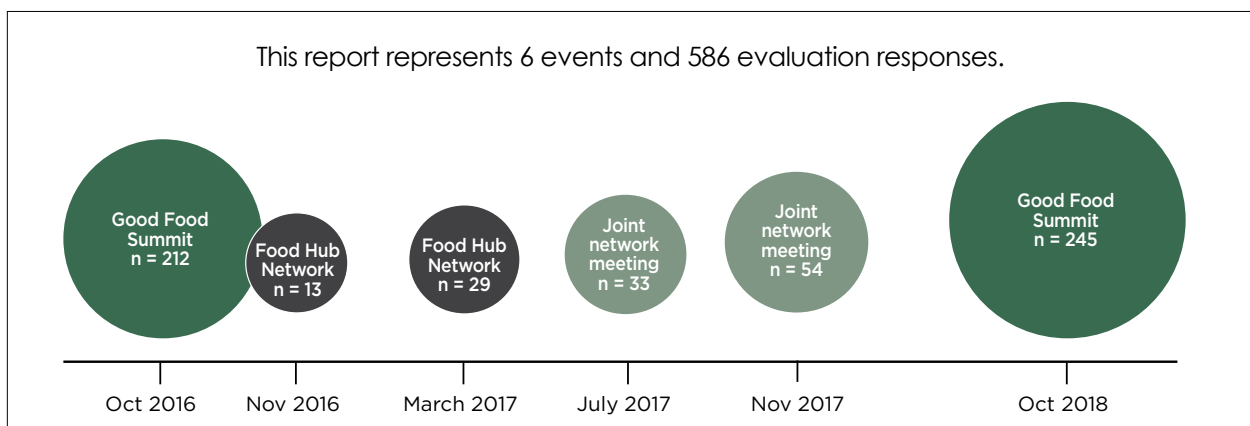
This report represents 6 events and 586 evaluation responses.

Good Food Summit
n = 212

Food Hub Network
n = 13

Food Hub Network
n = 29

Joint network meeting
n = 33

Joint network meeting
n = 54

Good Food Summit
n = 245

Oct 2016

Nov 2016

March 2017

July 2017

Nov 2017

Oct 2018